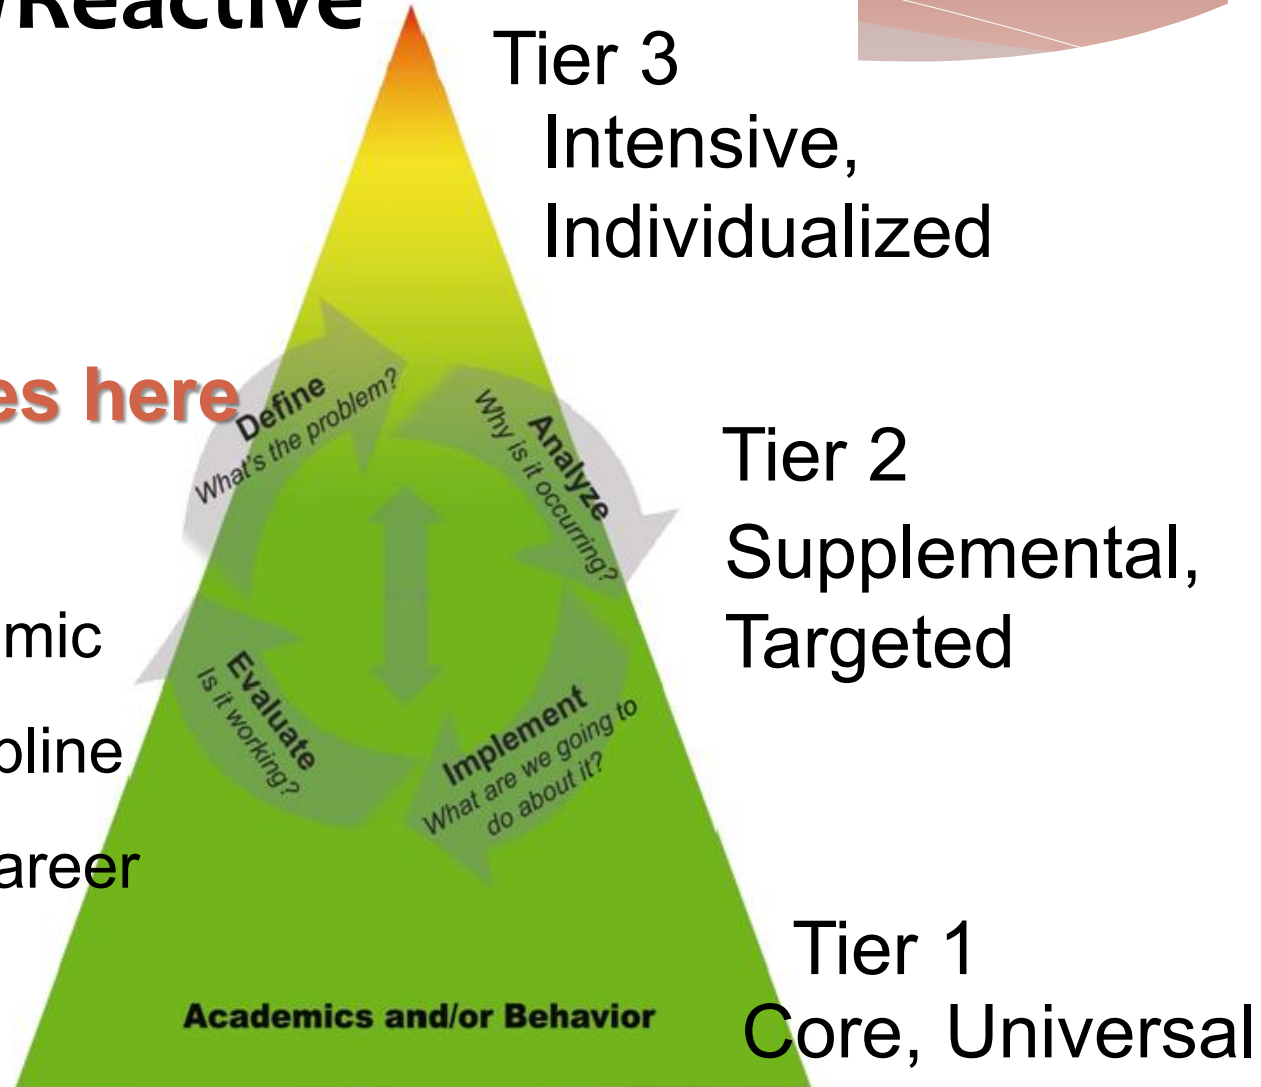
Reactive

es here

mic

pline

areer

Tier 3
Intensive,
Individualized

Define
What's the problem?

Analyze
Why is it occurring?

Evaluate
Is it working?

Implement
What are we going to do about it?

Tier 2
Supplemental,
Targeted

Tier 1
Core, Universal

Academics and/or Behavior